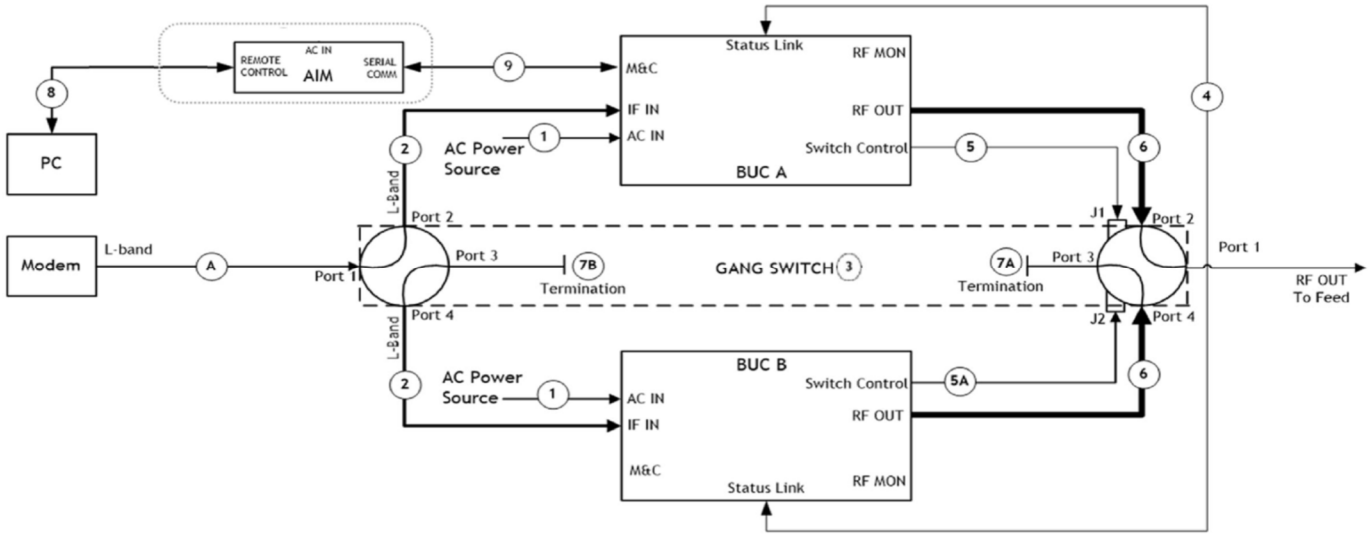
REMOTE CONTROL
AC IN
AIM
SERIAL COMM

9

Status Link
RF MON
M&C
IF IN
RF OUT
AC IN
Switch Control
BUC A

4

8

PC

2

AC Power Source

1

5

6

L-Band

Modem

L-band

A

Port 2
Port 1
Port 3
Port 4

7B
Termination

GANG SWITCH 3

7A
Termination

J1
Port 2
Port 3
Port 1
J2
Port 4

RF OUT
To Feed

L-Band

2

AC Power Source

1

BUC B
Switch Control
RF OUT
AC IN
IF IN
M&C
Status Link
RF MON

5A

6